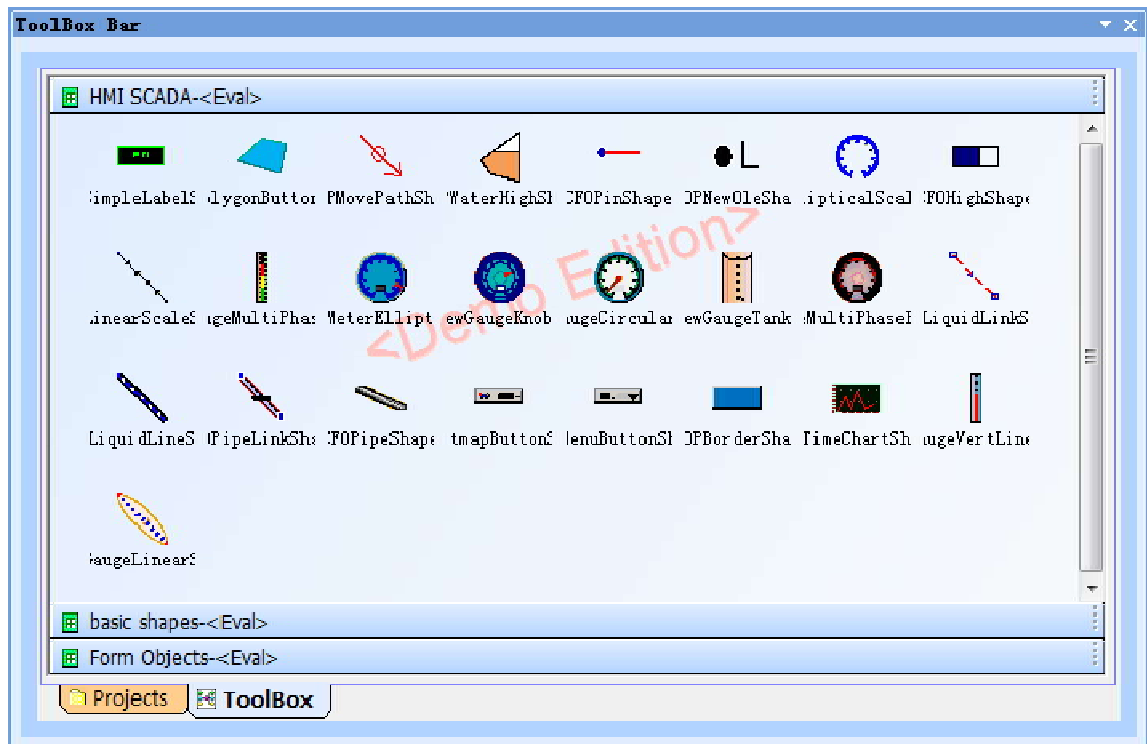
ToolBox Bar

HMI SCADA-<Eval>

SimpleLabelS lygonButtor PMovePathSh WaterHighSl CFOPinShape OPNewOleSha ipticalScal FOHighShape

LinearScaleS geMultiPhas MeterEllipt ewGaugeKnob ugeCircular ewGaugeTank MultiPhaseI LiquidLinkS

LiquidLineS PipeLinkSha CFOPipeShape tmapButtonS lenuButtonSl OPBorderSha TimeChartSh ugeVertLine

GaugeLinearS

<Demo Edition>

basic shapes-<Eval>

Form Objects-<Eval>

Projects ToolBox